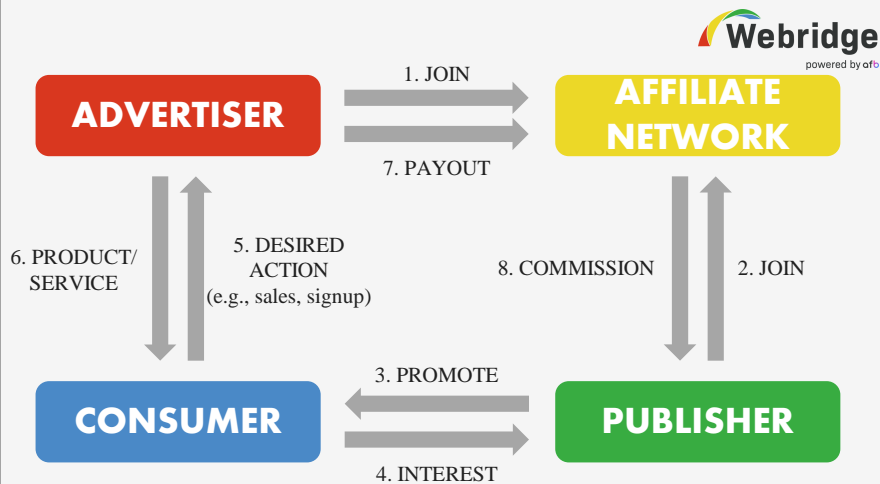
Webridge
powered by afb

ADVERTISER

1. JOIN

AFFILIATE NETWORK

7. PAYOUT

6. PRODUCT/ SERVICE

5. DESIRED ACTION (e.g., sales, signup)

8. COMMISSION

2. JOIN

3. PROMOTE

CONSUMER

PUBLISHER

4. INTEREST